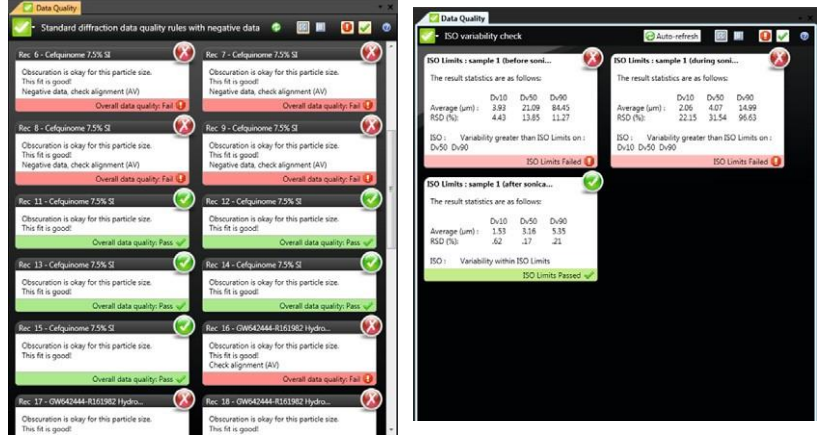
Data Quality

Standard diffraction data quality rules with negative data

Rec 6 - Cefquinome 7.5% SI
Obscuration is okay for this particle size.
This fit is good!
Negative data, check alignment (AV)
Overall data quality: Fail

Rec 7 - Cefquinome 7.5% SI
Obscuration is okay for this particle size.
This fit is good!
Negative data, check alignment (AV)
Overall data quality: Fail

Rec 8 - Cefquinome 7.5% SI
Obscuration is okay for this particle size.
This fit is good!
Negative data, check alignment (AV)
Overall data quality: Fail

Rec 9 - Cefquinome 7.5% SI
Obscuration is okay for this particle size.
This fit is good!
Negative data, check alignment (AV)
Overall data quality: Fail

Rec 11 - Cefquinome 7.5% SI
Obscuration is okay for this particle size.
This fit is good!
Overall data quality: Pass

Rec 12 - Cefquinome 7.5% SI
Obscuration is okay for this particle size.
This fit is good!
Overall data quality: Pass

Rec 13 - Cefquinome 7.5% SI
Obscuration is okay for this particle size.
This fit is good!
Overall data quality: Pass

Rec 14 - Cefquinome 7.5% SI
Obscuration is okay for this particle size.
This fit is good!
Overall data quality: Pass

Rec 15 - Cefquinome 7.5% SI
Obscuration is okay for this particle size.
This fit is good!
Overall data quality: Pass

Rec 16 - GW642444-R161982 Hydro...
Obscuration is okay for this particle size.
This fit is good!
Check alignment (AV)
Overall data quality: Fail

Rec 17 - GW642444-R161982 Hydro...
Obscuration is okay for this particle size.
This fit is good!

Rec 18 - GW642444-R161982 Hydro...
Obscuration is okay for this particle size.
This fit is good!

Data Quality

ISO variability check

Auto-refresh

ISO Limits : sample 1 (before soni...
The result statistics are as follows:

| | Dv10 | Dv50 | Dv90 |
|---|---|---|---|
| Average (µm) : | 3.93 | 21.09 | 84.45 |
| RSD (%): | 4.43 | 13.85 | 11.27 |

ISO : Variability greater than ISO Limits on : Dv50 Dv90
ISO Limits Failed

ISO Limits : sample 1 (during soni...
The result statistics are as follows:

| | Dv10 | Dv50 | Dv90 |
|---|---|---|---|
| Average (µm) : | 2.06 | 4.07 | 14.99 |
| RSD (%): | 22.15 | 31.54 | 96.63 |

ISO : Variability greater than ISO Limits on : Dv10 Dv50 Dv90
ISO Limits Failed

ISO Limits : sample 1 (after sonica...
The result statistics are as follows:

| | Dv10 | Dv50 | Dv90 |
|---|---|---|---|
| Average (µm) : | 1.53 | 3.16 | 5.35 |
| RSD (%): | .62 | .17 | .21 |

ISO : Variability within ISO Limits
ISO Limits Passed